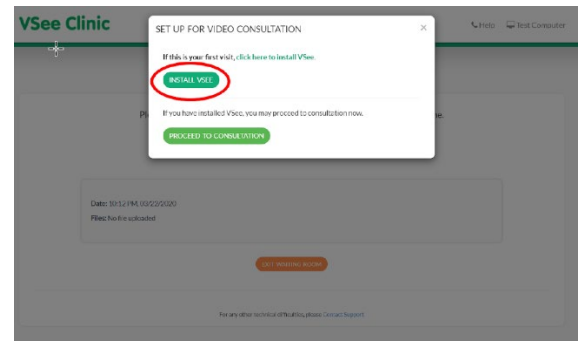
VSee Clinic

Help Test Computer

SET UP FOR VIDEO CONSULTATION

×

If this is your first visit, click here to install VSee.

INSTALL VSEE

If you have installed VSee, you may proceed to consultation now.

PROCEED TO CONSULTATION

Pl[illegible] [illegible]e.

Date: 10:12 PM, 03/23/2020

Files: No file uploaded

EXIT WAITING ROOM

For any other technical difficulties, please Contact Support